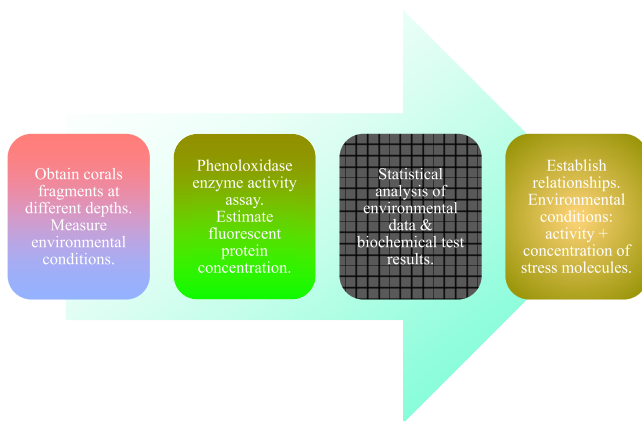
Obtain corals fragments at different depths. Measure environmental conditions.

Phenoloxidase enzyme activity assay. Estimate fluorescent protein concentration.

Statistical analysis of environmental data & biochemical test results.

Establish relationships. Environmental conditions: activity + concentration of stress molecules.